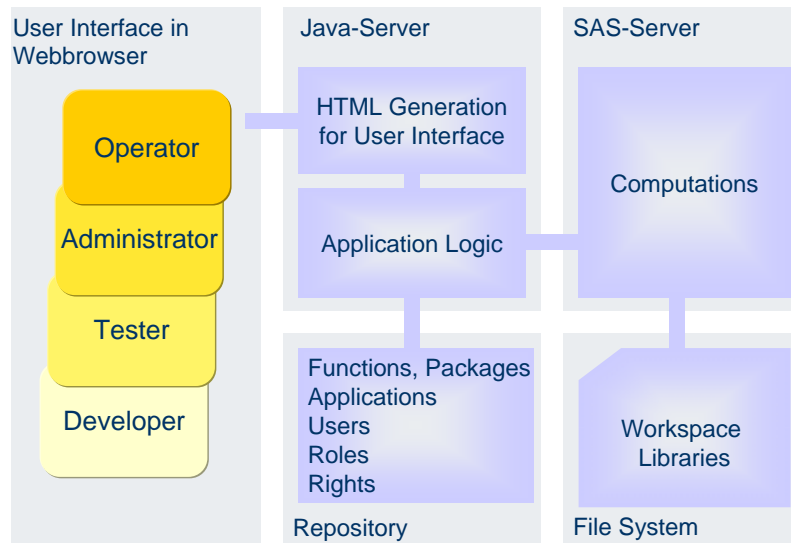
User Interface in Webbrowser

Operator

Administrator

Tester

Developer

Java-Server

HTML Generation for User Interface

Application Logic

SAS-Server

Computations

Functions, Packages
Applications
Users
Roles
Rights

Repository

Workspace Libraries

File System